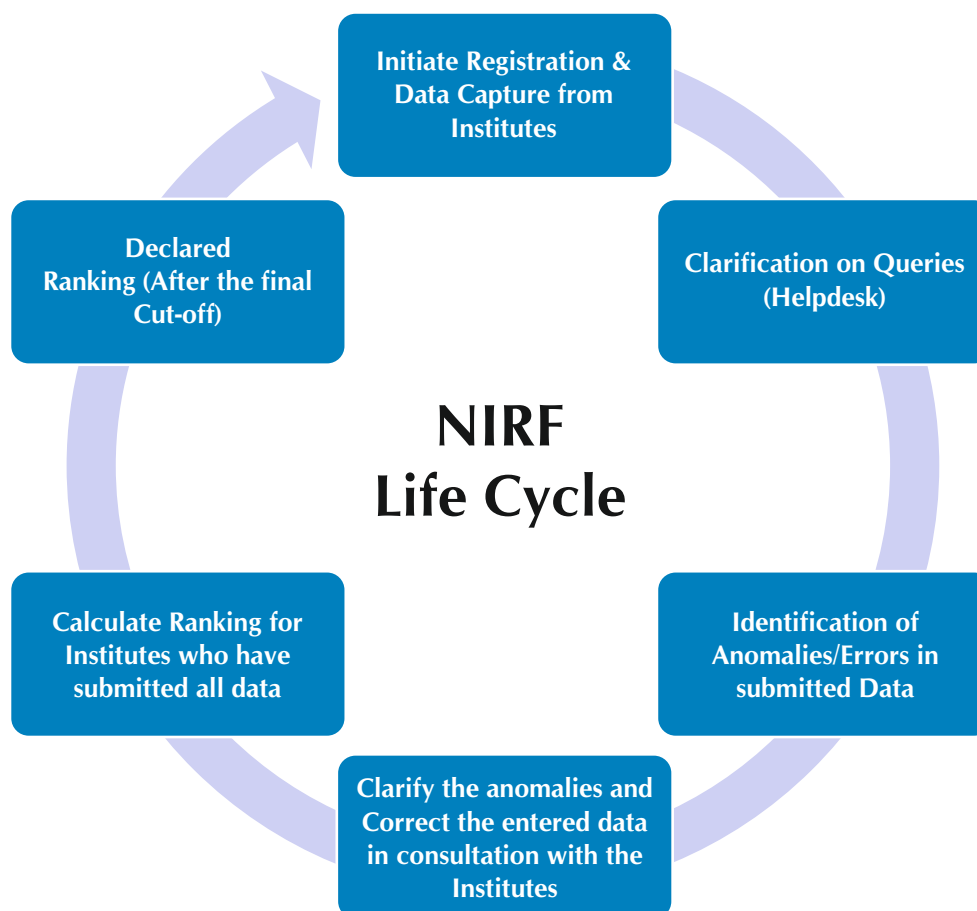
Initiate Registration & Data Capture from Institutes

Clarification on Queries (Helpdesk)

Identification of Anomalies/Errors in submitted Data

Clarify the anomalies and Correct the entered data in consultation with the Institutes

Calculate Ranking for Institutes who have submitted all data

Declared Ranking (After the final Cut-off)

NIRF Life Cycle